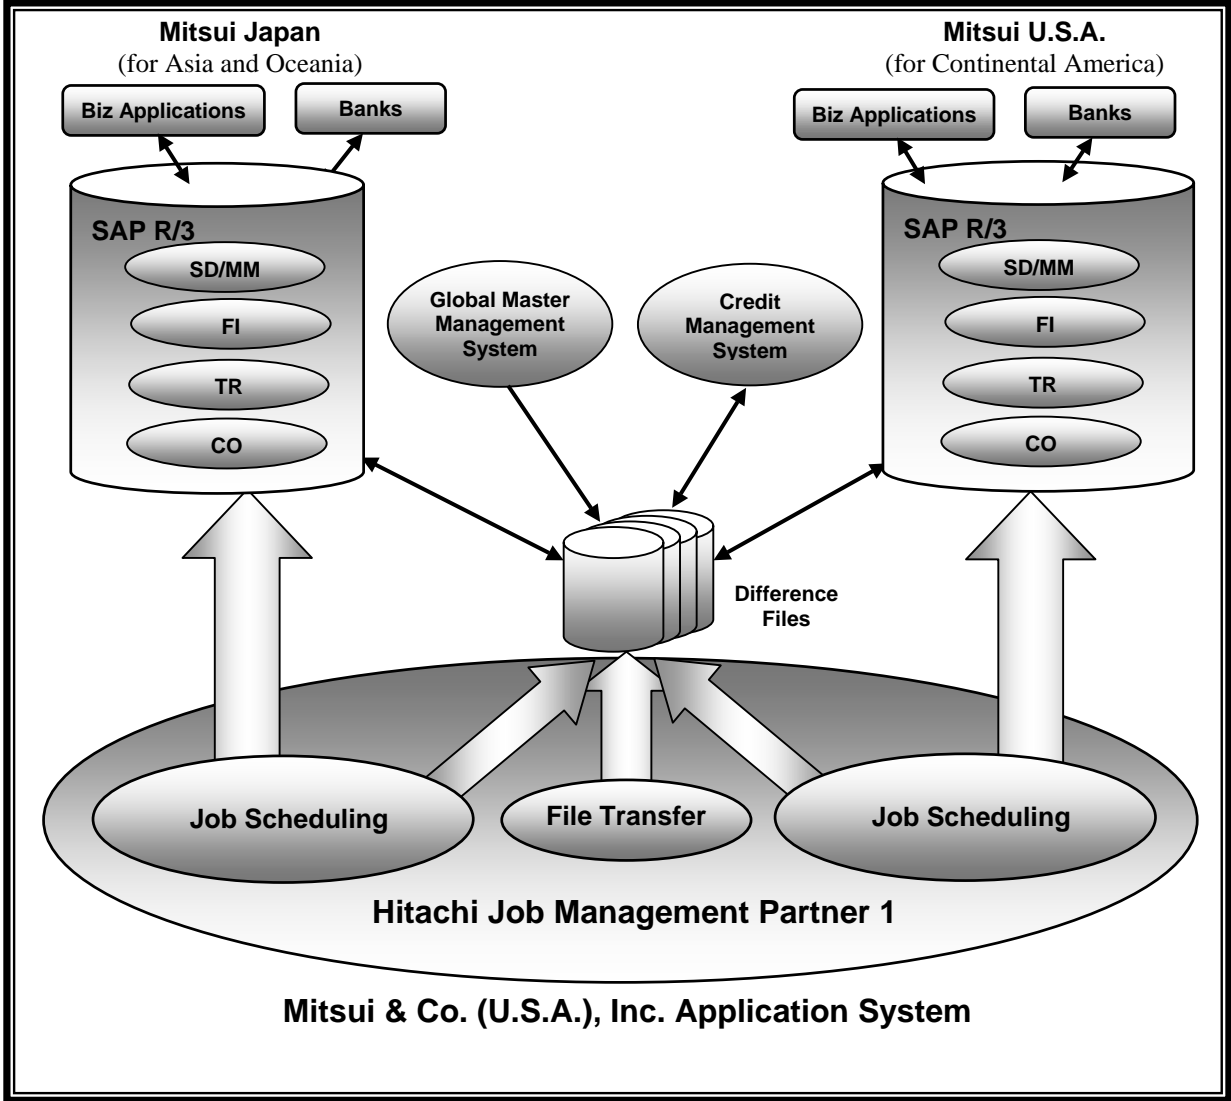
Mitsui Japan
(for Asia and Oceania)

Biz Applications

Banks

SAP R/3

SD/MM

FI

TR

CO

Mitsui U.S.A.
(for Continental America)

Biz Applications

Banks

SAP R/3

SD/MM

FI

TR

CO

Global Master Management System

Credit Management System

Difference Files

Job Scheduling

File Transfer

Job Scheduling

Hitachi Job Management Partner 1

Mitsui & Co. (U.S.A.), Inc. Application System